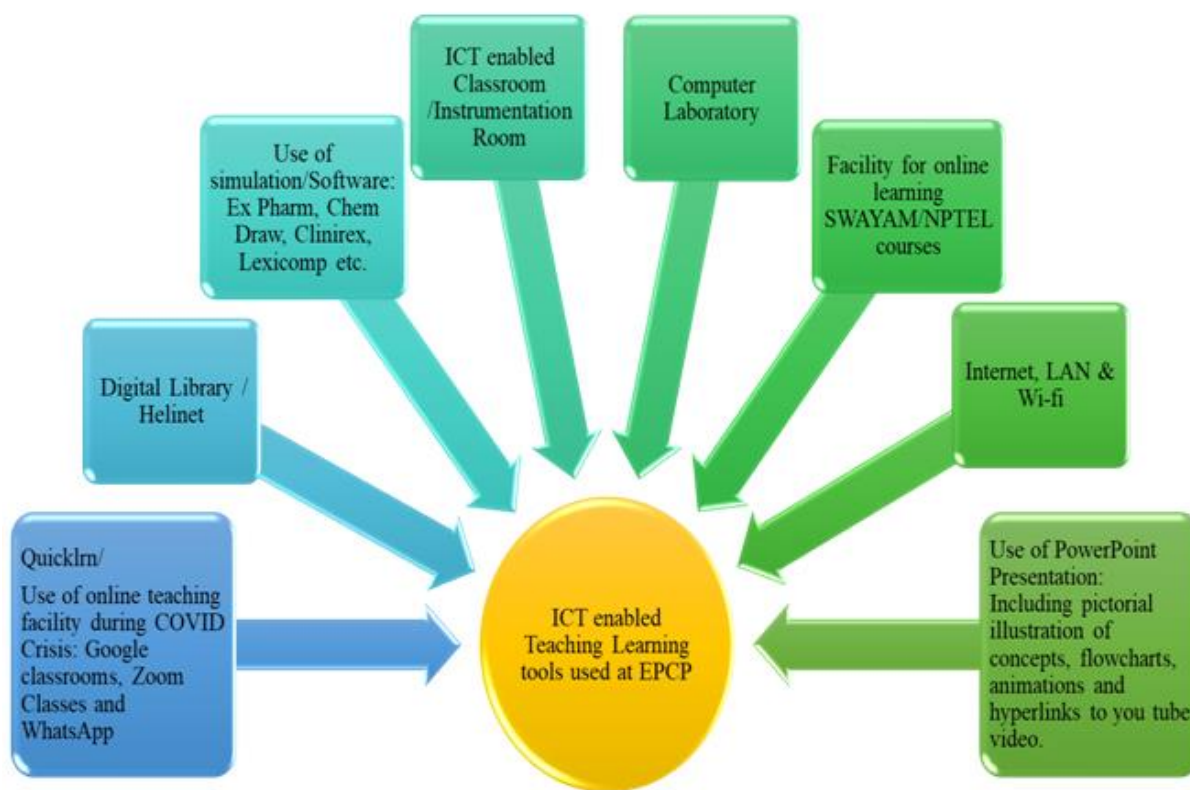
ICT enabled Classroom /Instrumentation Room

Computer Laboratory

Use of simulation/Software: Ex Pharm, Chem Draw, Clinirex, Lexicomp etc.

Facility for online learning SWAYAM/NPTEL courses

Digital Library / Helinet

Internet, LAN & Wi-fi

Quicklrn/
Use of online teaching facility during COVID Crisis: Google classrooms, Zoom Classes and WhatsApp

ICT enabled Teaching Learning tools used at EPCP

Use of PowerPoint Presentation: Including pictorial illustration of concepts, flowcharts, animations and hyperlinks to you tube video.